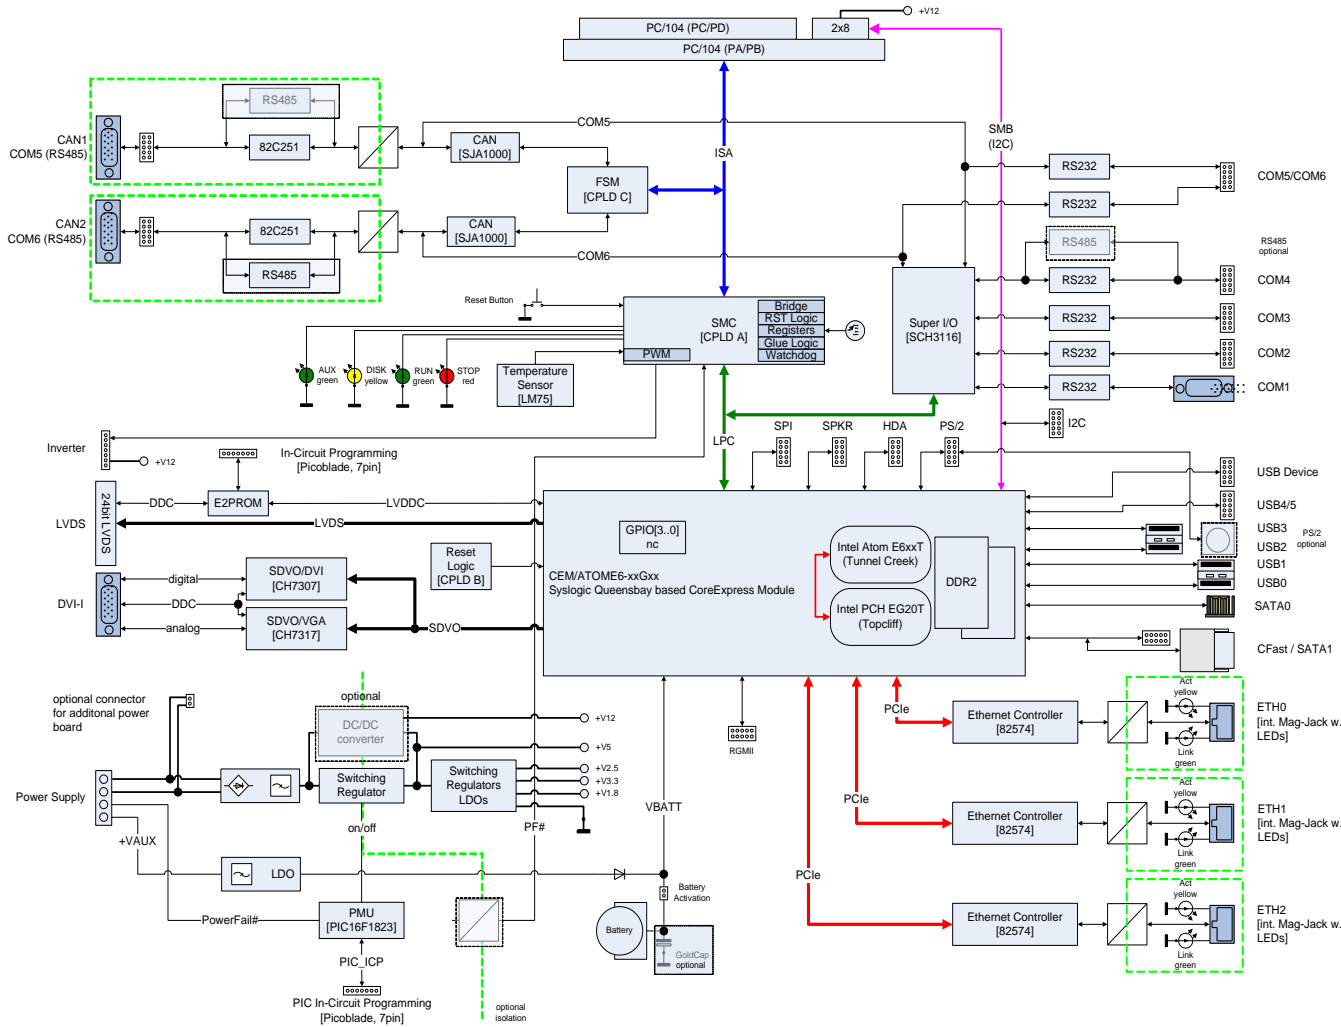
PC/104 (PC/PD)
2x8
+V12
PC/104 (PA/PB)

CAN1
COM5 (RS485)
RS485
82C251
COM5
CAN
[SJA1000]
ISA
SMB
(I2C)
FSM
[CPLD C]
RS232
COM5/COM6
RS232

CAN2
COM6 (RS485)
82C251
CAN
[SJA1000]
RS485
COM6
RS485
RS485 optional
RS232
COM4
Reset Button
SMC
[CPLD A]
Bridge
RST Logic
Registers
Glue Logic
Watchdog
PWM
Super I/O
[SCH3116]
RS232
COM3
RS232
COM2
RS232
COM1
AUX green
DISK yellow
RUN green
STOP red
Temperature Sensor
[LM75]
Inverter
+V12
LPC
SPI
SPKR
HDA
PS/2
I2C
In-Circuit Programming
[Picoblade, 7pin]
USB Device
USB4/5
DDC
E2PROM
LVDDC
LVDS
24bit LVDS
LVDS
GPIO[3..0]
nc
USB3
USB2
PS/2 optional
USB1
USB0
Reset Logic
[CPLD B]
Intel Atom E6xxT
(Tunnel Creek)
DDR2
SATA0
DVI-I
digital
DDC
analog
SDVO/DVI
[CH7307]
SDVO/VGA
[CH7317]
SDVO
CEM/ATOME6-xxGxx
Syslogic Queensbay based CoreExpress Module
Intel PCH EG20T
(Topcliff)
CFast / SATA1
optional
optional connector for additonal power board
DC/DC converter
+V12
+V5
RGMII
PCIe
Ethernet Controller
[82574]
Act yellow
Link green
ETH0
[int. Mag-Jack w. LEDs]
Power Supply
Switching Regulator
Switching Regulators LDOs
+V2.5
+V3.3
+V1.8
VBATT
PCIe
Ethernet Controller
[82574]
Act yellow
Link green
ETH1
[int. Mag-Jack w. LEDs]
+VAUX
on/off
PF#
LDO
PCIe
Battery Activation
Ethernet Controller
[82574]
Act yellow
Link green
ETH2
[int. Mag-Jack w. LEDs]
PowerFail#
PMU
[PIC16F1823]
Battery
GoldCap optional
PIC_ICP
PIC In-Circuit Programming
[Picoblade, 7pin]
optional isolation